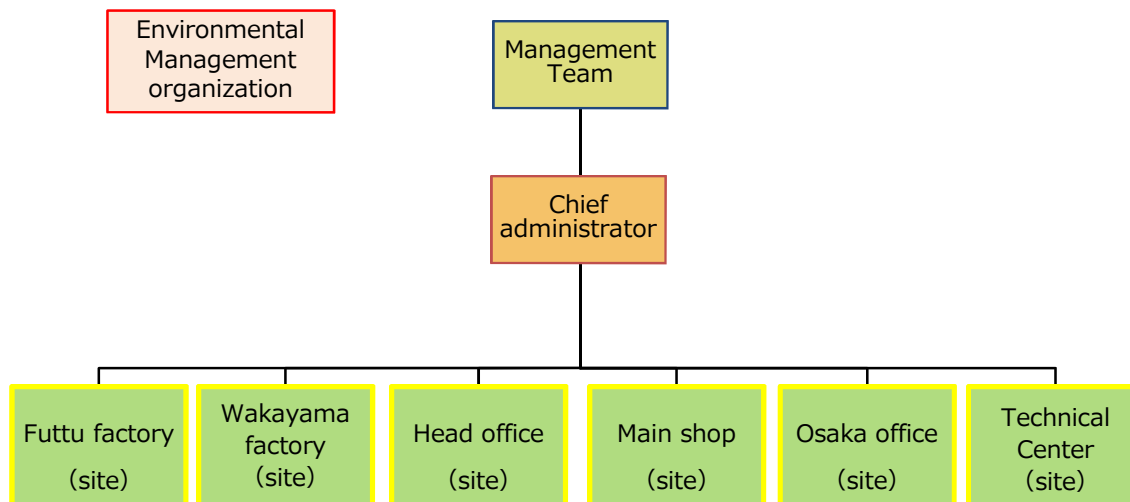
Environmental Management organization

Management Team

Chief administrator

Futtu factory (site)

Wakayama factory (site)

Head office (site)

Main shop (site)

Osaka office (site)

Technical Center (site)